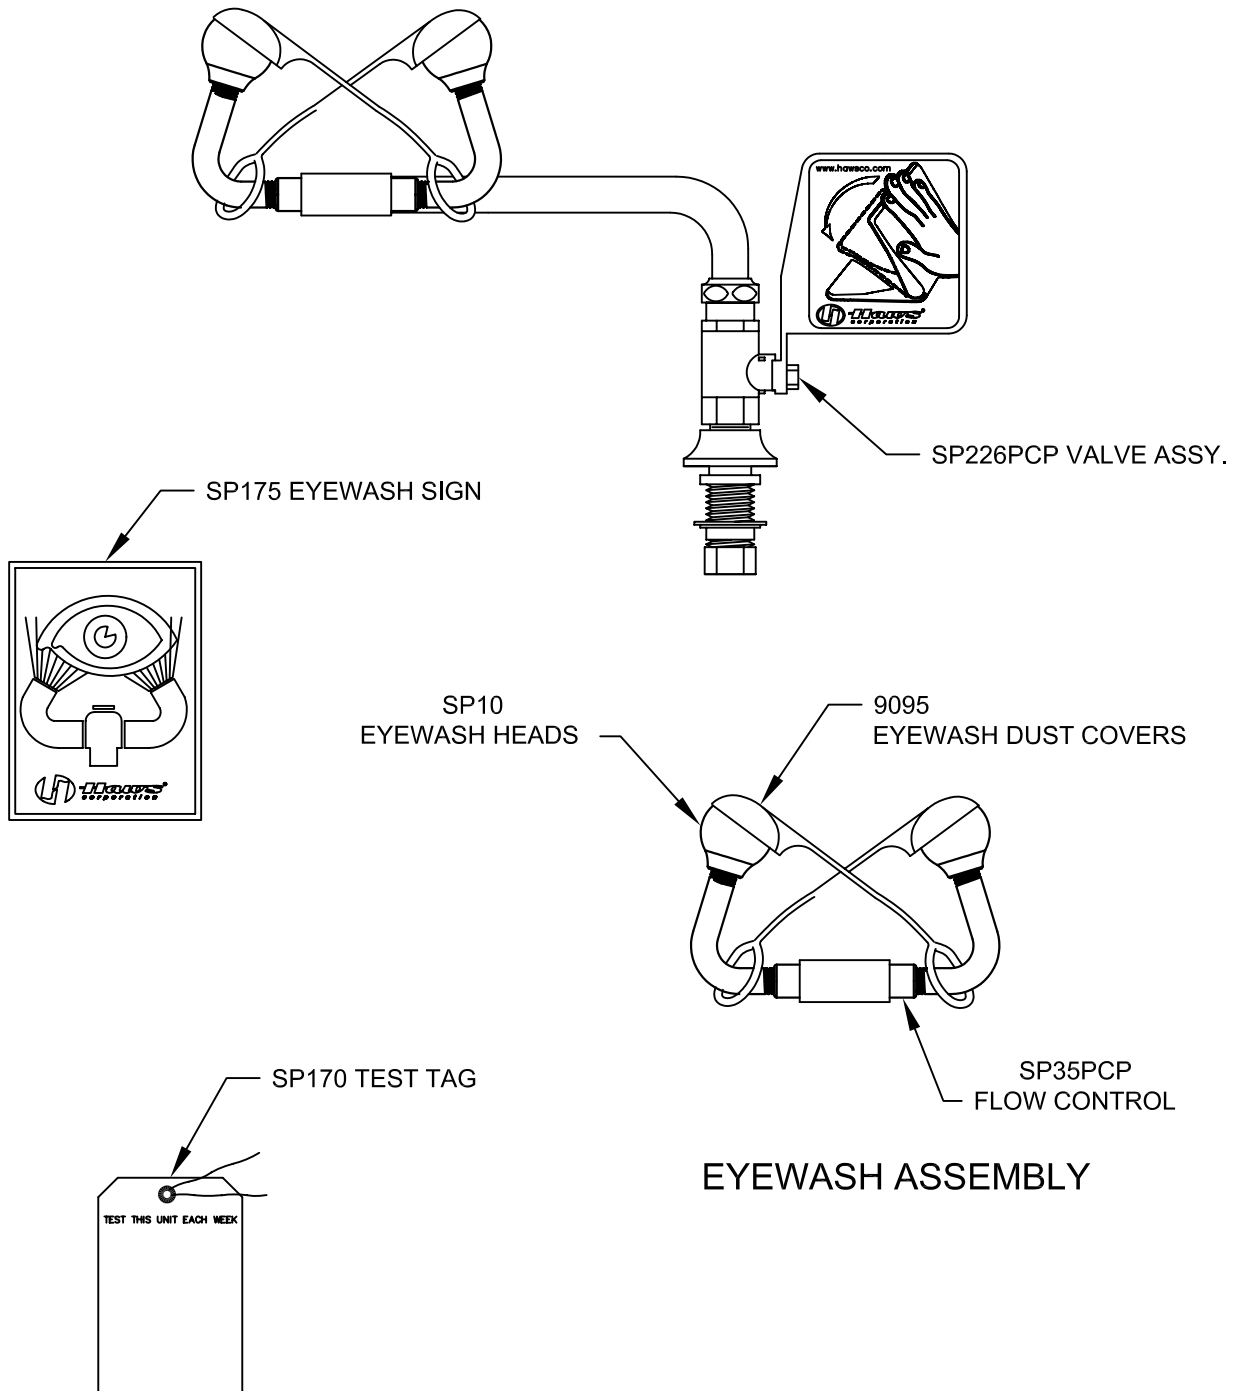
www.hawsco.com

Haws corporation

SP226PCP VALVE ASSY.

SP175 EYEWASH SIGN

Haws corporation

SP10
EYEWASH HEADS

9095
EYEWASH DUST COVERS

SP170 TEST TAG

SP35PCP
FLOW CONTROL

TEST THIS UNIT EACH WEEK

EYEWASH ASSEMBLY